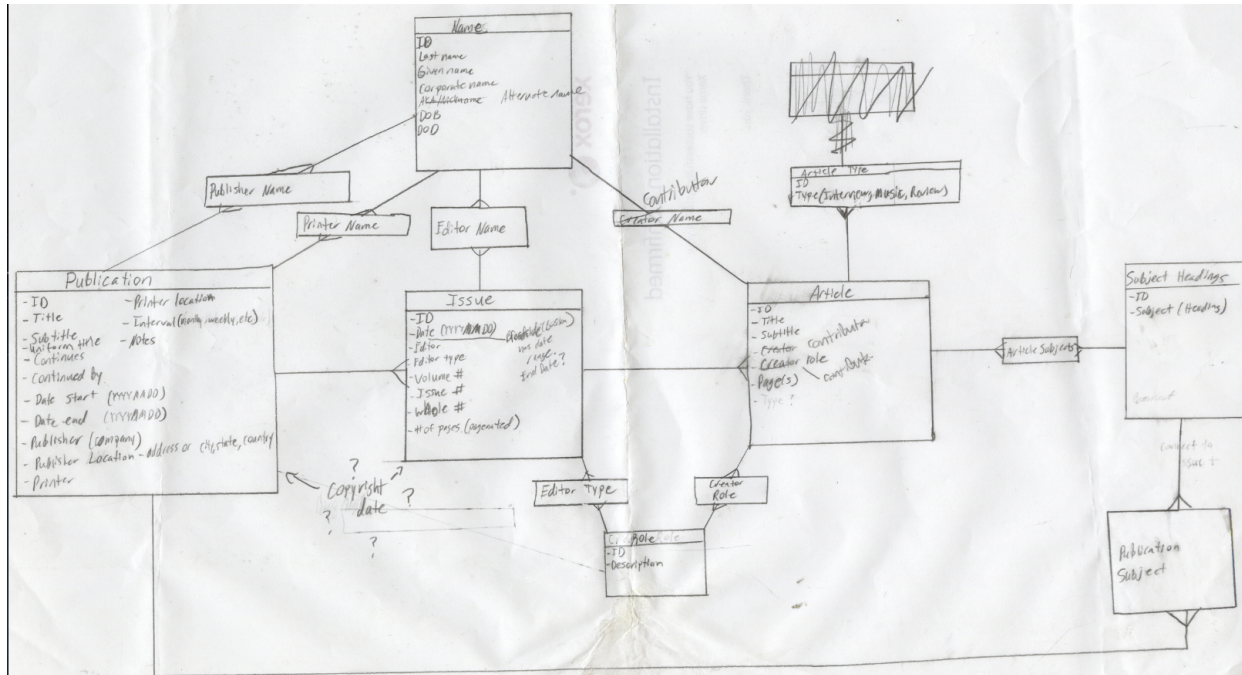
Name
ID
Last name
Given name
Corporate name
~~AKA/Nickname~~ Alternate name
DOB
DOD

Publisher Name

Printer Name

Editor Name

Contribution
~~Creator~~ Name

Article Type
ID
Type (Interviews, Music, Reviews)

Publication
- ID
- Title
- Subtitle
- Uniform title
- Continues
- Continued by
- Date start (YYYYMMDD)
- Date end (YYYYMMDD)
- Publisher (company)
- Publisher Location - address or city, state, country
- Printer
- Printer location
- Interval (monthly, weekly, etc)
- Notes

Issue
- ID
- Date (YYYYMMDD) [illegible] (Edition) 1
- Editor
- Editor type
- Volume #
- Issue #
- Whole #
- # of pages (paginated)

Article
- ID
- Title
- Subtitle
- ~~Creator~~ Contributor
- ~~Creator~~ Role Comp. Date
- Page(s)
- Type?

Article Subjects

Subject Headings
- ID
- Subject (Heading)

Connect to issue?

Publication Subject

Copyright date ? ? ? ?

Editor Type

Creator Role

~~Creator~~ Role
- ID
- Description

Xerox
Installation